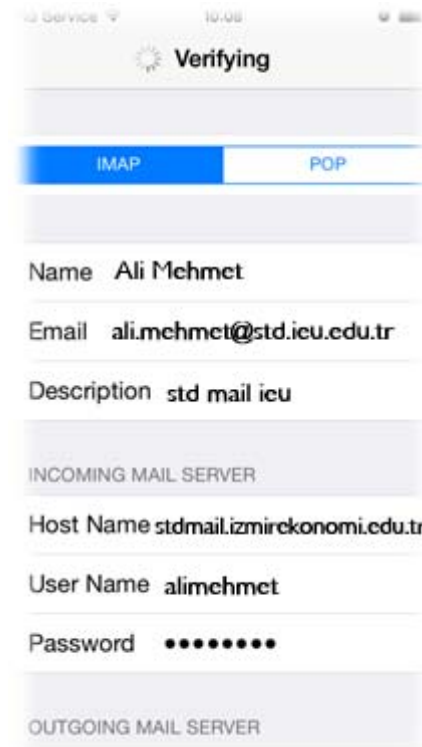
o Service 10:08

Verifying

IMAP POP

Name Ali Mehmet

Email ali.mehmet@std.ieu.edu.tr

Description std mail ieu

INCOMING MAIL SERVER

Host Name stdmail.izmirekonomi.edu.tr

User Name alimehmet

Password •••••••••

OUTGOING MAIL SERVER